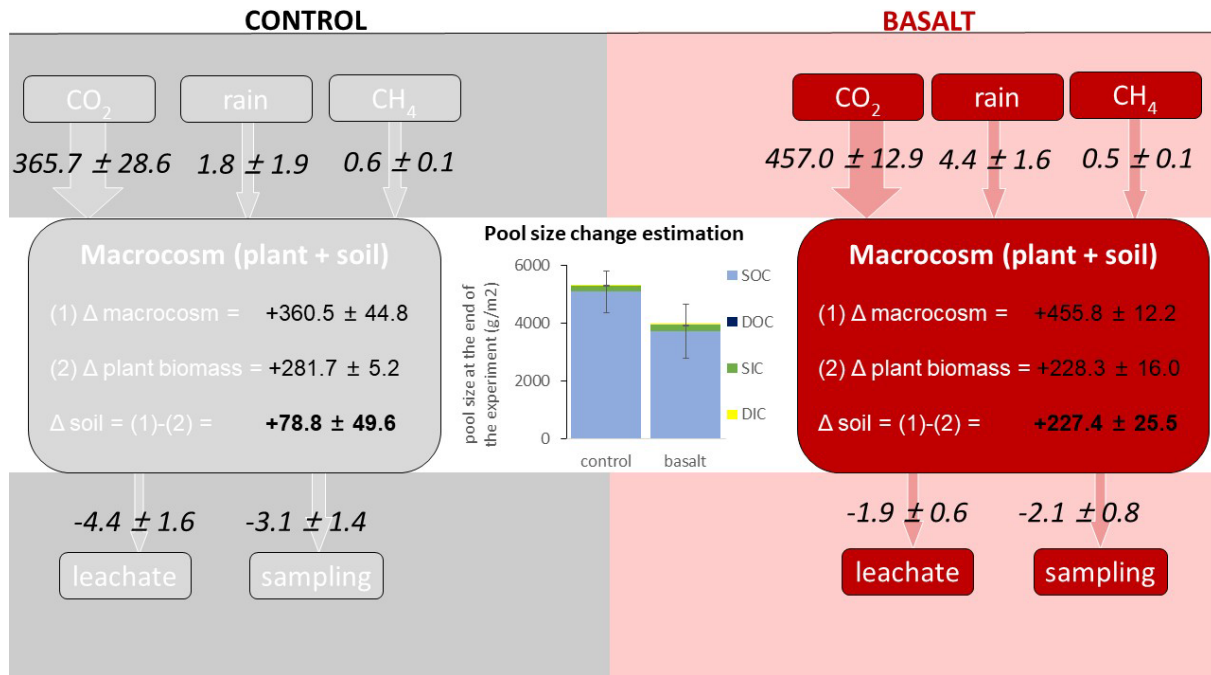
CONTROL

$CO_2$

rain

$CH_4$

$365.7 \pm 28.6$

$1.8 \pm 1.9$

$0.6 \pm 0.1$

Macrocosm (plant + soil)

(1) Δ macrocosm = +360.5 ± 44.8

(2) Δ plant biomass = +281.7 ± 5.2

Δ soil = (1)-(2) = **+78.8 ± 49.6**

$-4.4 \pm 1.6$

$-3.1 \pm 1.4$

leachate

sampling

Pool size change estimation

pool size at the end of the experiment (g/m2)

6000
4000
2000
0

control
basalt

SOC
DOC
SIC
DIC

BASALT

$CO_2$

rain

$CH_4$

$457.0 \pm 12.9$

$4.4 \pm 1.6$

$0.5 \pm 0.1$

Macrocosm (plant + soil)

(1) Δ macrocosm = +455.8 ± 12.2

(2) Δ plant biomass = +228.3 ± 16.0

Δ soil = (1)-(2) = **+227.4 ± 25.5**

$-1.9 \pm 0.6$

$-2.1 \pm 0.8$

leachate

sampling